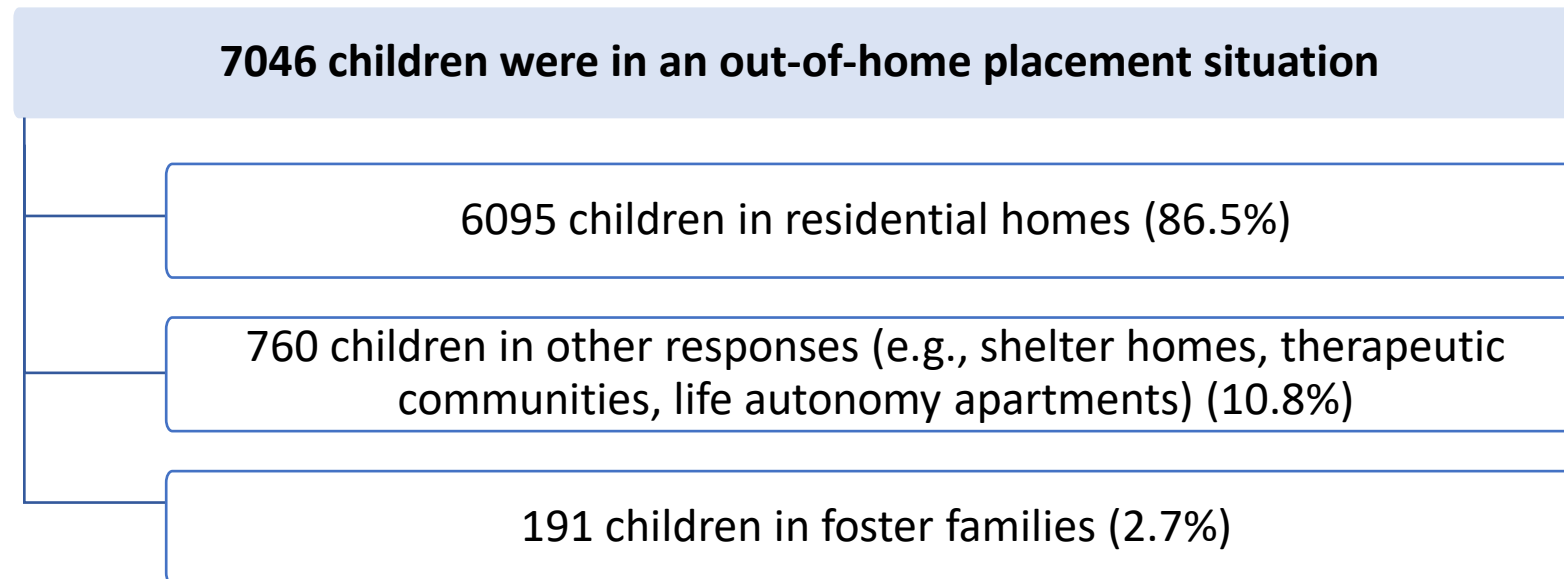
7046 children were in an out-of-home placement situation

6095 children in residential homes (86.5%)

760 children in other responses (e.g., shelter homes, therapeutic communities, life autonomy apartments) (10.8%)

191 children in foster families (2.7%)